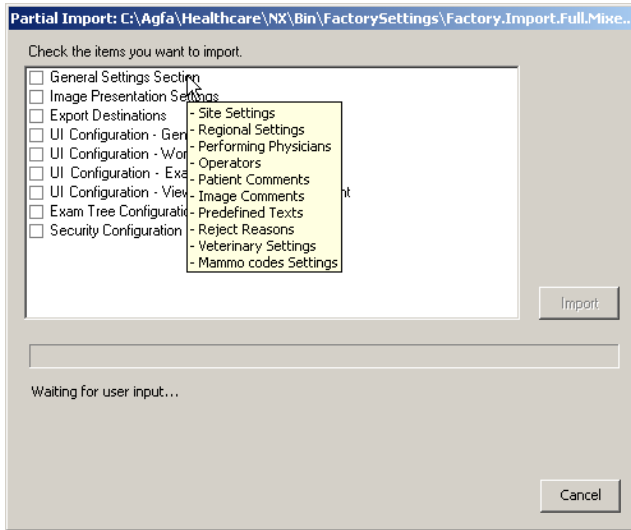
Partial Import: C:\Agfa\Healthcare\NX\Bin\FactorySettings\Factory.Import.Full.Mixe...

Check the items you want to import.

General Settings Section
Image Presentation Settings
Export Destinations
UI Configuration - Gen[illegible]
UI Configuration - Wor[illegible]
UI Configuration - Exa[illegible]
UI Configuration - View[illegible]nt
Exam Tree Configurati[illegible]
Security Configuration

- Site Settings
- Regional Settings
- Performing Physicians
- Operators
- Patient Comments
- Image Comments
- Predefined Texts
- Reject Reasons
- Veterinary Settings
- Mammo codes Settings

Import

Waiting for user input...

Cancel